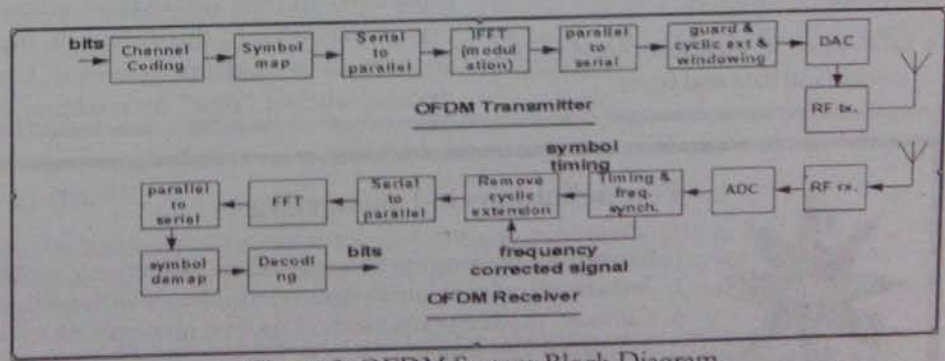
bits
Channel Coding
Symbol map
Serial to parallel
IFFT (modulation)
parallel to serial
guard & cyclic ext & windowing
DAC
RF tx.
OFDM Transmitter

symbol timing
parallel to serial
FFT
Serial to parallel
Remove cyclic extension
Timing & freq. synch.
ADC
RF rx.
symbol demap
Decoding
bits
frequency corrected signal
OFDM Receiver

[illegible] OFDM System Block Diagram